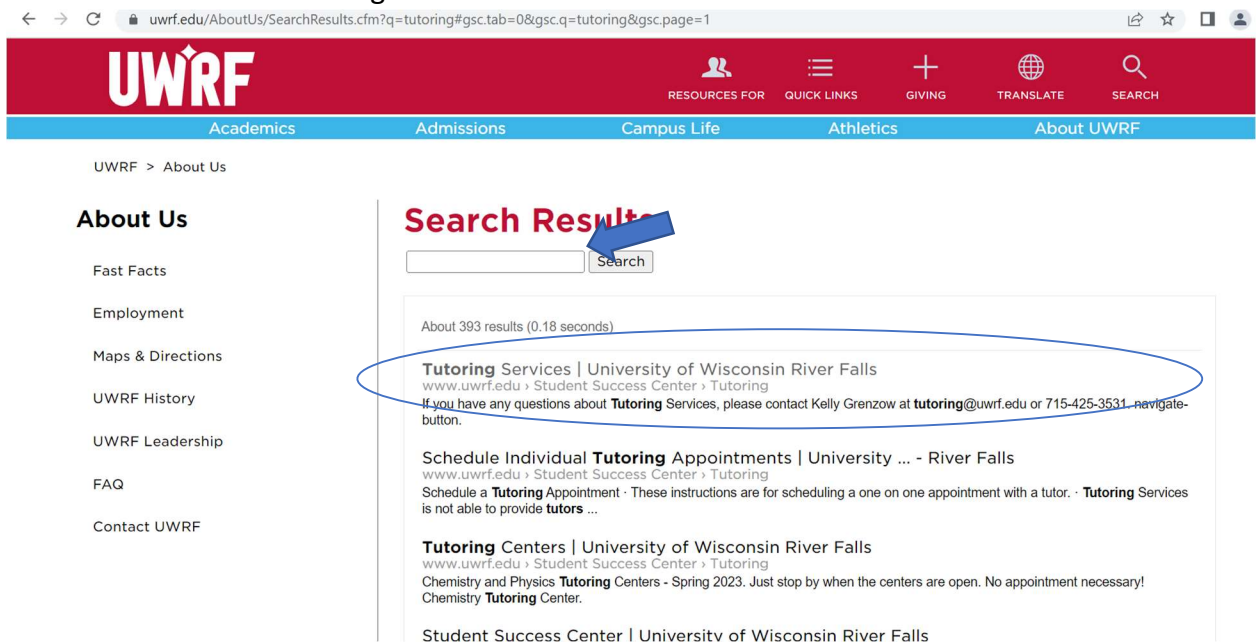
uwrf.edu/AboutUs/SearchResults.cfm?q=tutoring#gsc.tab=0&gsc.q=tutoring&gsc.page=1

UWRF

RESOURCES FOR QUICK LINKS GIVING TRANSLATE SEARCH

Academics Admissions Campus Life Athletics About UWRF

UWRF > About Us

About Us

Fast Facts

Employment

Maps & Directions

UWRF History

UWRF Leadership

FAQ

Contact UWRF

Search Results

Search

About 393 results (0.18 seconds)

Tutoring Services | University of Wisconsin River Falls
www.uwrf.edu › Student Success Center › Tutoring
If you have any questions about Tutoring Services, please contact Kelly Grenzow at tutoring@uwrf.edu or 715-425-3531. navigate-button.

Schedule Individual Tutoring Appointments | University ... - River Falls
www.uwrf.edu › Student Success Center › Tutoring
Schedule a Tutoring Appointment · These instructions are for scheduling a one on one appointment with a tutor. · Tutoring Services is not able to provide tutors ...

Tutoring Centers | University of Wisconsin River Falls
www.uwrf.edu › Student Success Center › Tutoring
Chemistry and Physics Tutoring Centers - Spring 2023. Just stop by when the centers are open. No appointment necessary! Chemistry Tutoring Center.

Student Success Center | University of Wisconsin River Falls